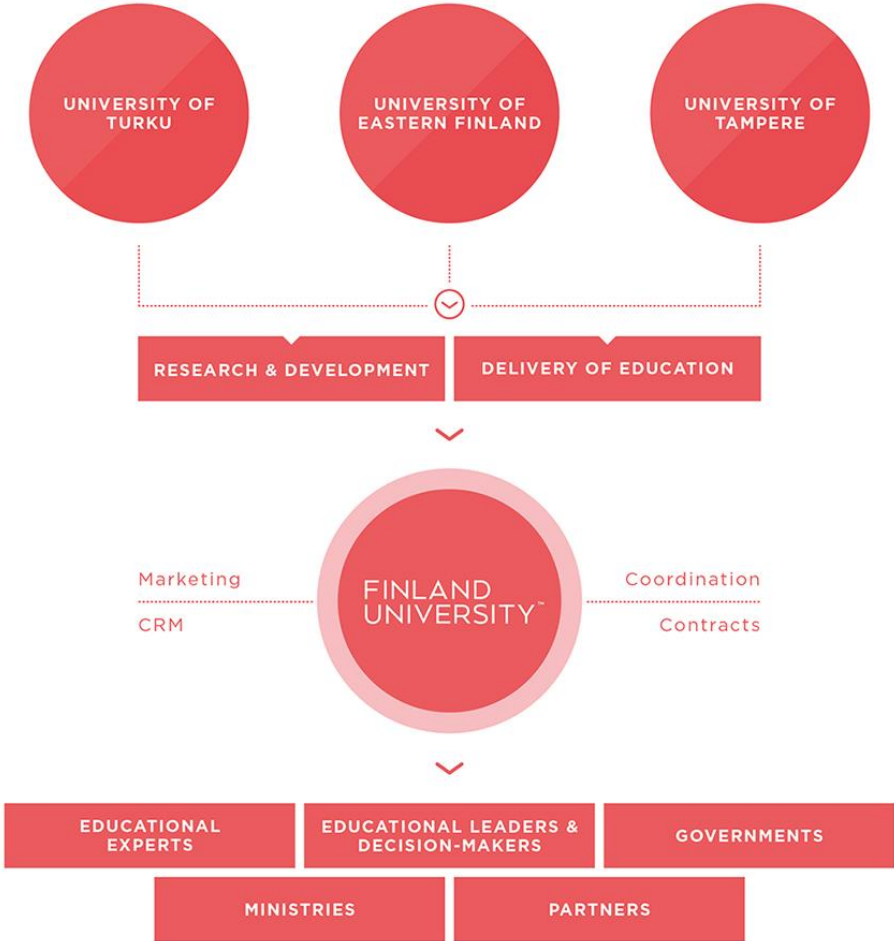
UNIVERSITY OF TURKU

UNIVERSITY OF EASTERN FINLAND

UNIVERSITY OF TAMPERE

RESEARCH & DEVELOPMENT

DELIVERY OF EDUCATION

Marketing

CRM

FINLAND UNIVERSITY™

Coordination

Contracts

EDUCATIONAL EXPERTS

EDUCATIONAL LEADERS & DECISION-MAKERS

GOVERNMENTS

MINISTRIES

PARTNERS